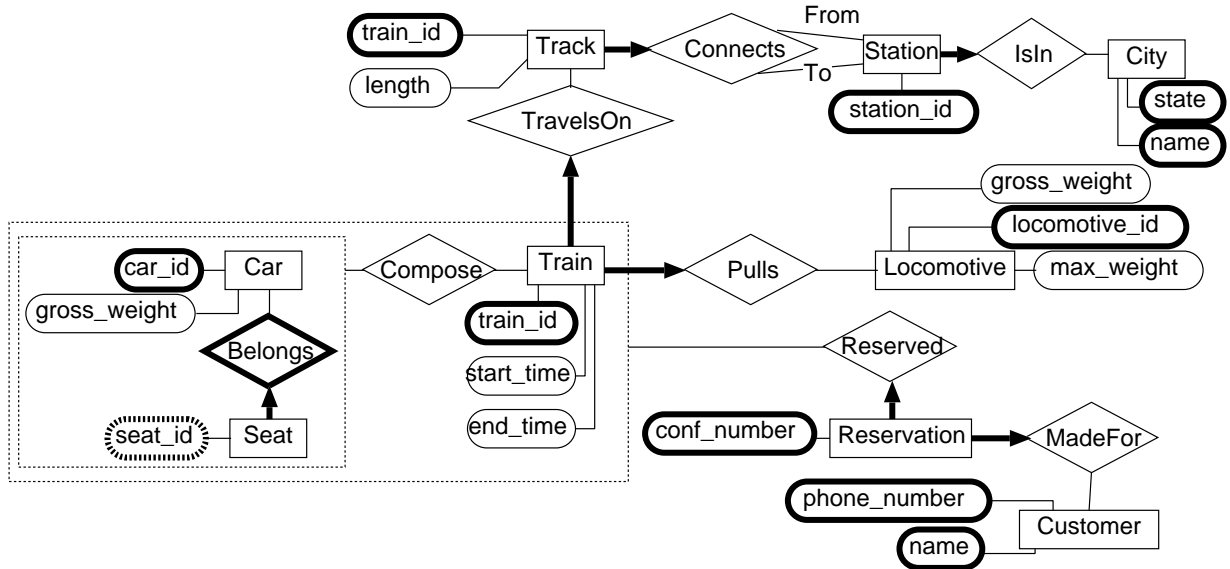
train_id
Track
Connects
From
Station
IsIn
City
length
To
state
station_id
name
TravelsOn
gross_weight
locomotive_id
car_id
Car
Compose
Train
Pulls
Locomotive
max_weight
gross_weight
train_id
Belongs
Reserved
start_time
seat_id
Seat
end_time
conf_number
Reservation
MadeFor
phone_number
Customer
name